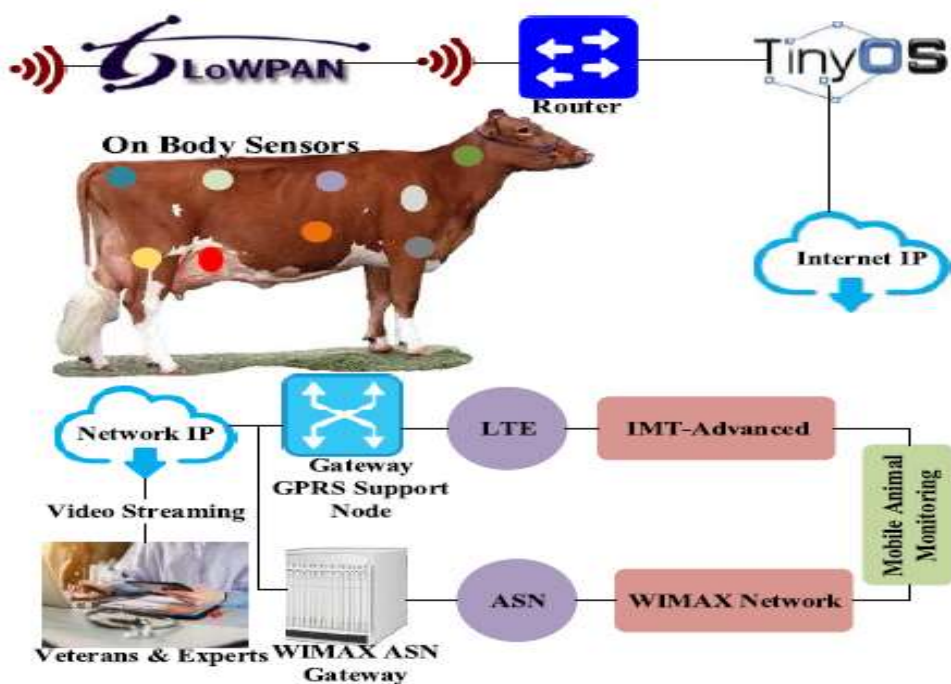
6LoWPAN

Router

TinyOS

On Body Sensors

Internet IP

Network IP

Video Streaming

Gateway GPRS Support Node

LTE

IMT-Advanced

Mobile Animal Monitoring

ASN

WIMAX Network

Veterans & Experts

WIMAX ASN Gateway